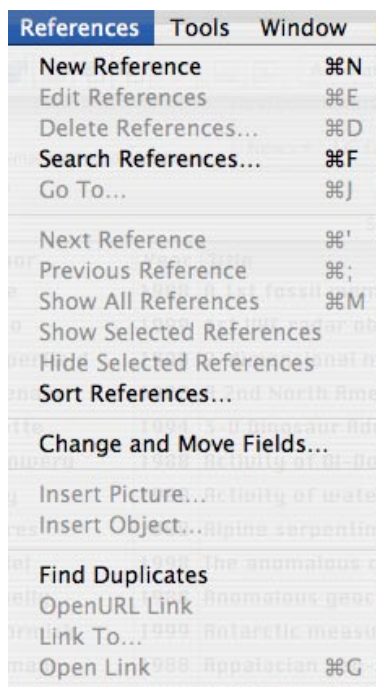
References Tools Window

New Reference ⌘N
Edit References ⌘E
Delete References... ⌘D
Search References... ⌘F
Go To... ⌘J

Next Reference ⌘'
Previous Reference ⌘;
Show All References ⌘M
Show Selected References
Hide Selected References
Sort References...

Change and Move Fields...

Insert Picture...
Insert Object...

Find Duplicates
OpenURL Link
Link To...
Open Link ⌘G